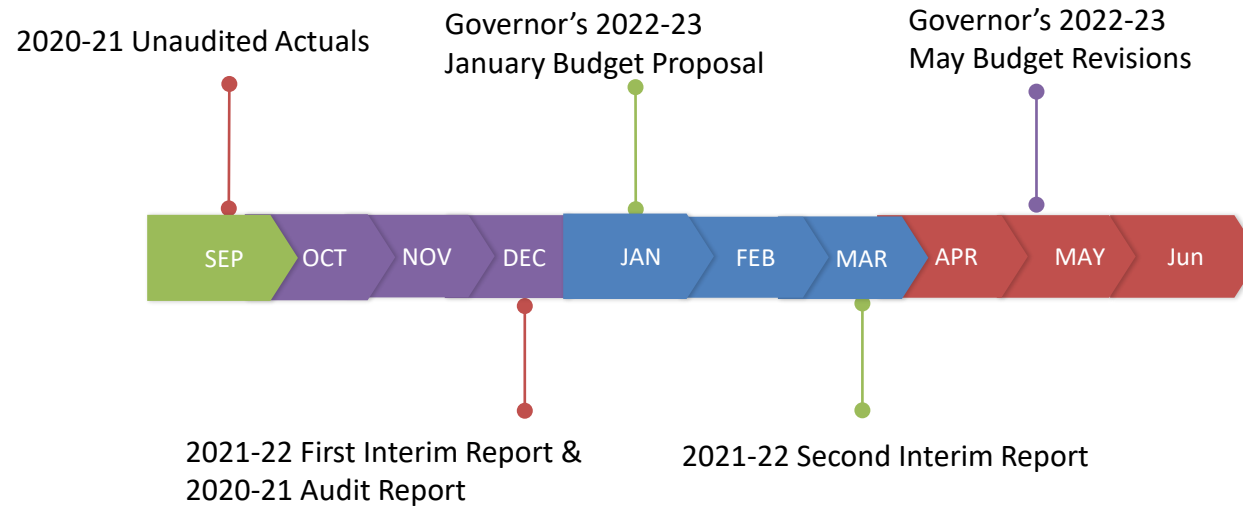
2020-21 Unaudited Actuals

Governor's 2022-23 January Budget Proposal

Governor's 2022-23 May Budget Revisions

SEP OCT NOV DEC JAN FEB MAR APR MAY Jun

2021-22 First Interim Report & 2020-21 Audit Report

2021-22 Second Interim Report